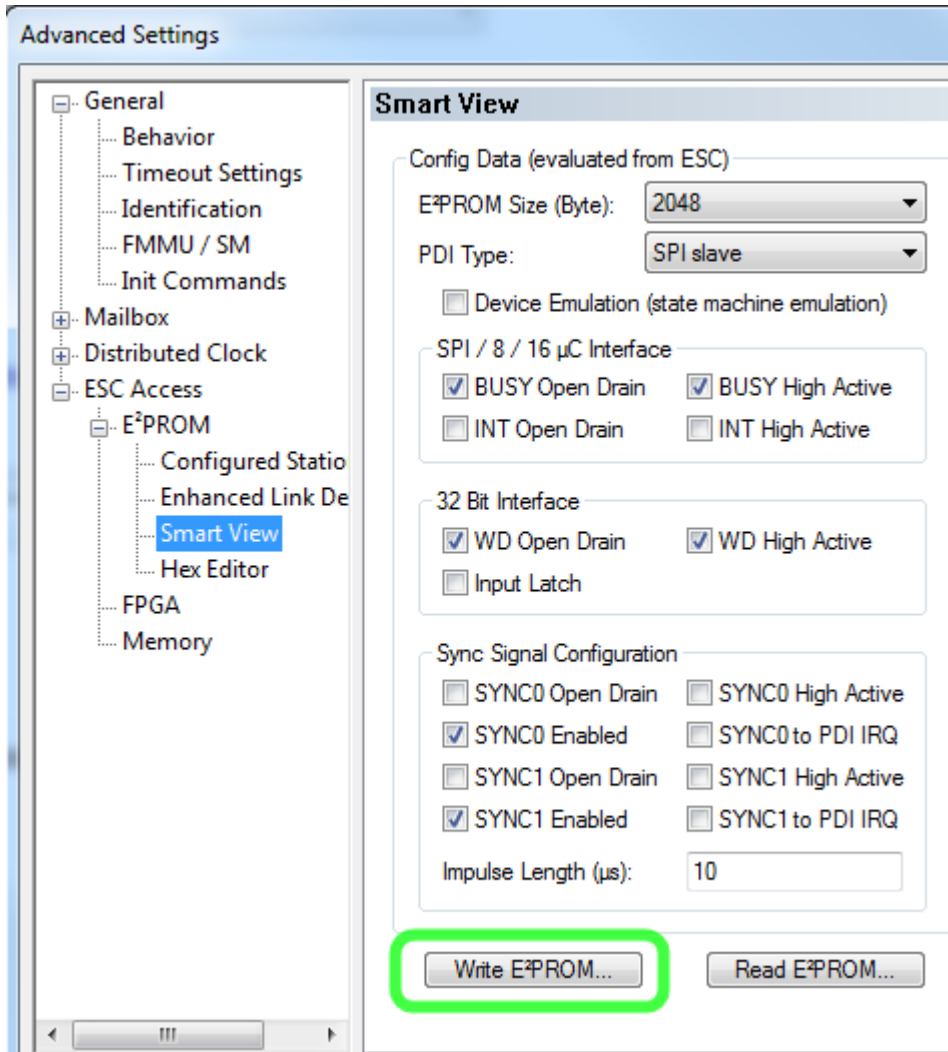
Advanced Settings

General
Behavior
Timeout Settings
Identification
FMMU / SM
Init Commands
Mailbox
Distributed Clock
ESC Access
E²PROM
Configured Statio
Enhanced Link De
Smart View
Hex Editor
FPGA
Memory

Smart View

Config Data (evaluated from ESC)
E²PROM Size (Byte): 2048
PDI Type: SPI slave
Device Emulation (state machine emulation)

SPI / 8 / 16 µC Interface
BUSY Open Drain
BUSY High Active
INT Open Drain
INT High Active

32 Bit Interface
WD Open Drain
WD High Active
Input Latch

Sync Signal Configuration
SYNC0 Open Drain
SYNC0 High Active
SYNC0 Enabled
SYNC0 to PDI IRQ
SYNC1 Open Drain
SYNC1 High Active
SYNC1 Enabled
SYNC1 to PDI IRQ
Impulse Length (µs): 10

Write E²PROM...
Read E²PROM...